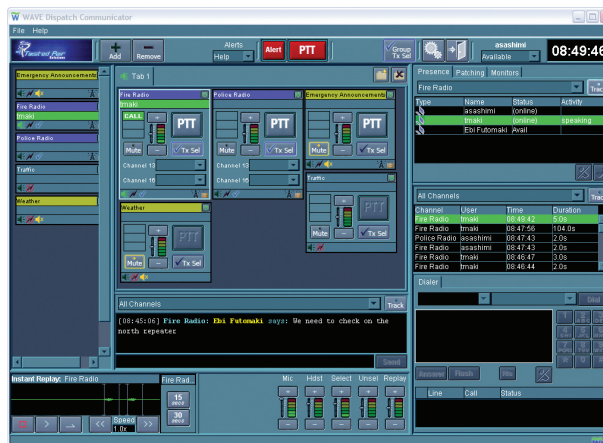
WAVE Dispatch Communicator
File Help
Add Remove
Alerts
Help
Alert PTT
Group Tx Sel
asashimi
Available
08:49:46
Emergency Announcements
Fire Radio
tmaki
Police Radio
Traffic
Weather
Tab 1
Fire Radio
tmaki
CALL
PTT
Mute
Tx Sel
Channel 13
Channel 15
Police Radio
PTT
Mute
Tx Sel
Channel 13
Channel 15
Emergency Announcements
PTT
Mute
Tx Sel
Traffic
PTT
Mute
Tx Sel
Weather
PTT
Mute
Tx Sel
Presence Patching Monitors
Fire Radio
Track

| Type | Name | Status | Activity |
|---|---|---|---|
| | asashimi | (online) | |
| | tmaki | (online) | speaking |
| | Ebi Futomaki | Avail | |

All Channels
Track

| Channel | User | Time | Duration |
|---|---|---|---|
| Fire Radio | tmaki | 08:49:42 | 5.0s |
| Fire Radio | tmaki | 08:47:56 | 104.0s |
| Police Radio | asashimi | 08:47:43 | 2.0s |
| Fire Radio | asashimi | 08:47:43 | 2.0s |
| Fire Radio | asashimi | 08:46:47 | 3.0s |
| Fire Radio | asashimi | 08:46:44 | 2.0s |

All Channels
Track
[08:45:06] Fire Radio: Ebi Futomaki says: We need to check on the north repeater
Send
Dialer
Dial
Answer Flash
Line Call Status
Instant Replay: Fire Radio
Fire Rad...
15 secs
30 secs
Speed 1.0x
Mic Hdst Select Unsel Replay